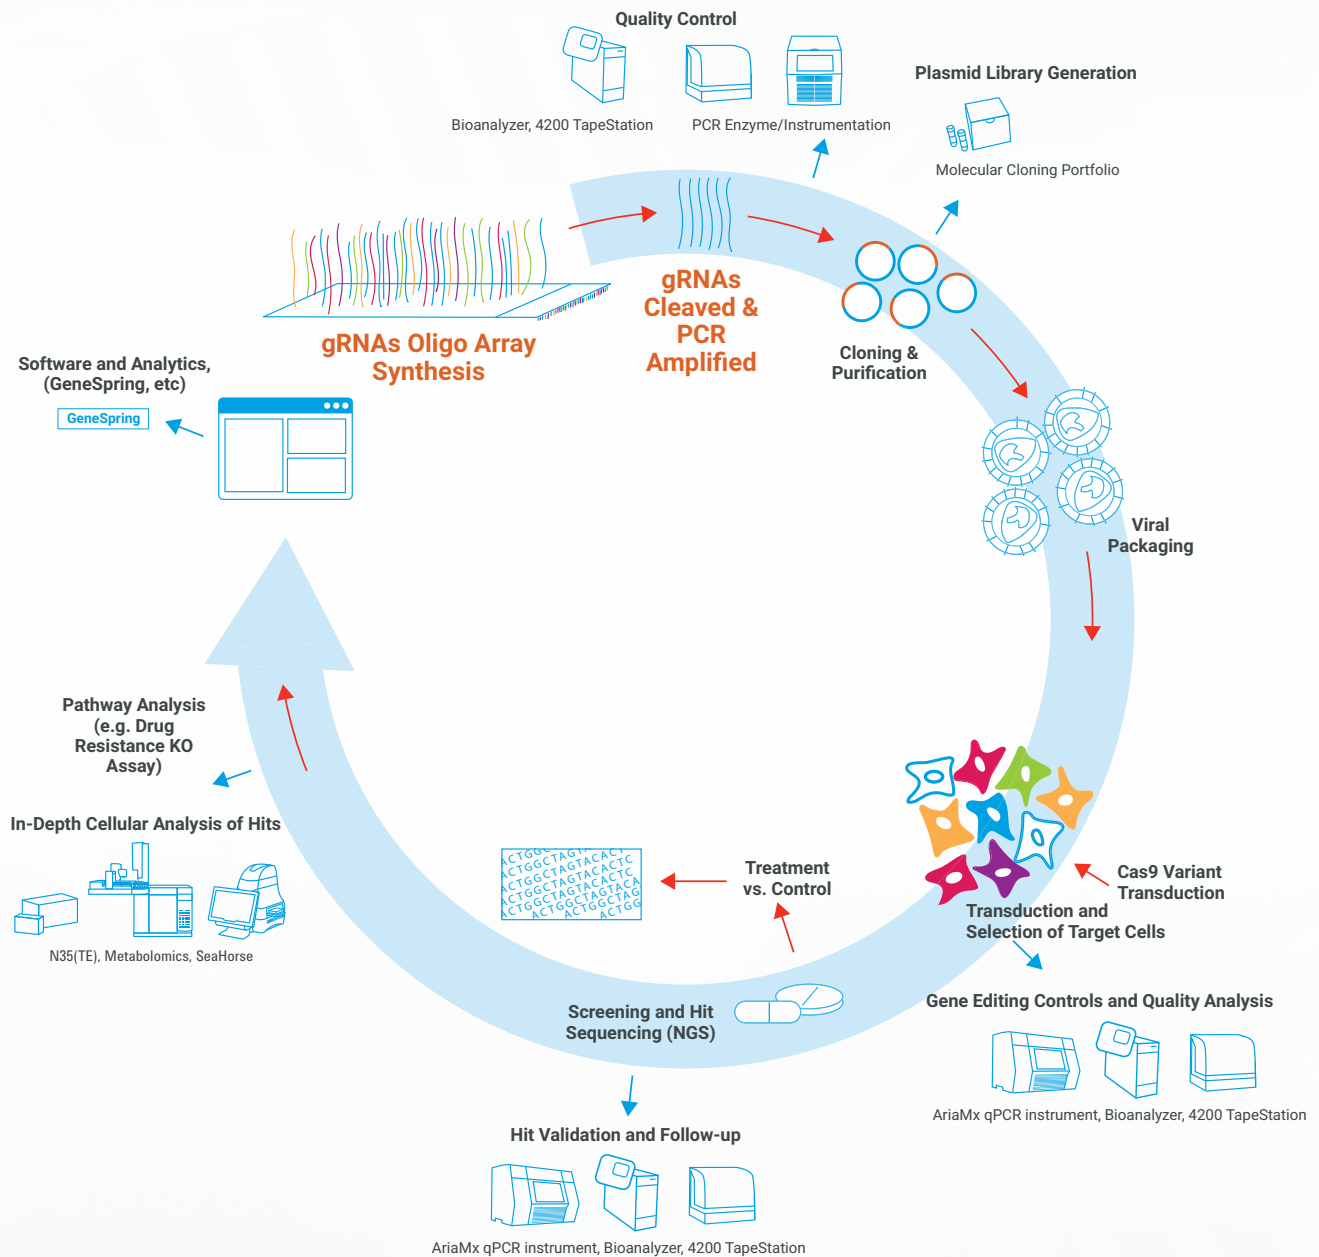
Quality Control

Bioanalyzer, 4200 TapeStation

PCR Enzyme/Instrumentation

Plasmid Library Generation

Molecular Cloning Portfolio

gRNAs Oligo Array Synthesis

gRNAs Cleaved & PCR Amplified

Cloning & Purification

Software and Analytics, (GeneSpring, etc)

GeneSpring

Viral Packaging

Pathway Analysis (e.g. Drug Resistance KO Assay)

In-Depth Cellular Analysis of Hits

N35(TE), Metabolomics, SeaHorse

ACTGGCTAGTACACT ACTGGCTAGTACACTC ACTGGCTAGTACACTC ACTGGCTAGTACACTCA ACTGGCTAGTACA ACTGGCTAG ACTGG

Treatment vs. Control

Cas9 Variant Transduction

Transduction and Selection of Target Cells

Screening and Hit Sequencing (NGS)

Gene Editing Controls and Quality Analysis

AriaMx qPCR instrument, Bioanalyzer, 4200 TapeStation

Hit Validation and Follow-up

AriaMx qPCR instrument, Bioanalyzer, 4200 TapeStation